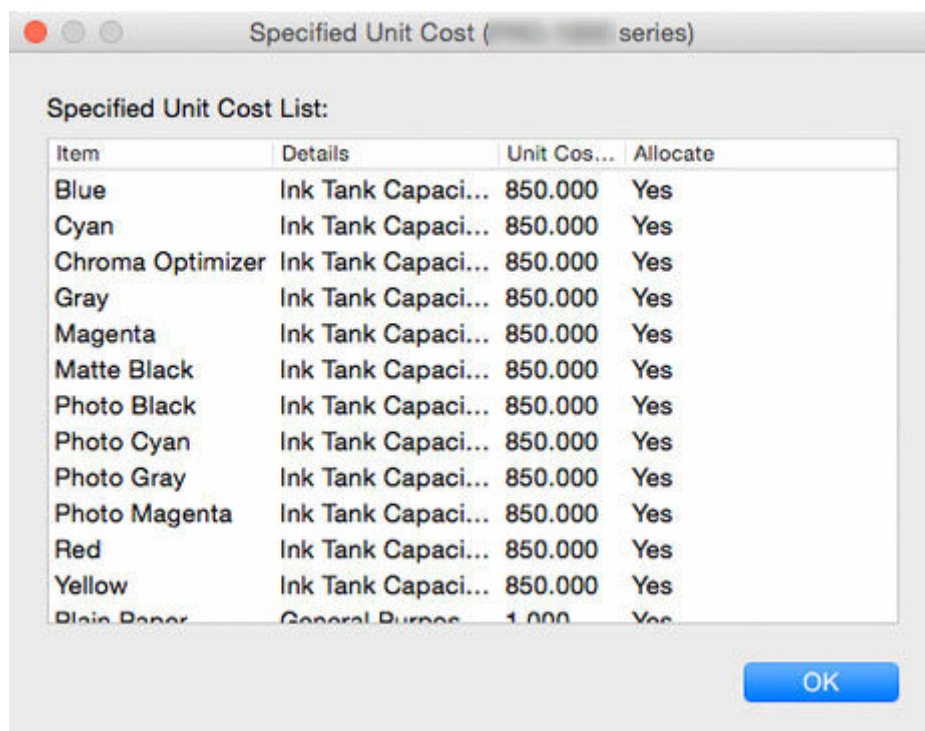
Specified Unit Cost ([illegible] series)

Specified Unit Cost List:

| Item | Details | Unit Cos... | Allocate |
|---|---|---|---|
| Blue | Ink Tank Capaci... | 850.000 | Yes |
| Cyan | Ink Tank Capaci... | 850.000 | Yes |
| Chroma Optimizer | Ink Tank Capaci... | 850.000 | Yes |
| Gray | Ink Tank Capaci... | 850.000 | Yes |
| Magenta | Ink Tank Capaci... | 850.000 | Yes |
| Matte Black | Ink Tank Capaci... | 850.000 | Yes |
| Photo Black | Ink Tank Capaci... | 850.000 | Yes |
| Photo Cyan | Ink Tank Capaci... | 850.000 | Yes |
| Photo Gray | Ink Tank Capaci... | 850.000 | Yes |
| Photo Magenta | Ink Tank Capaci... | 850.000 | Yes |
| Red | Ink Tank Capaci... | 850.000 | Yes |
| Yellow | Ink Tank Capaci... | 850.000 | Yes |
| Plain Paper | General Purpos... | 1.000 | Yes |

OK